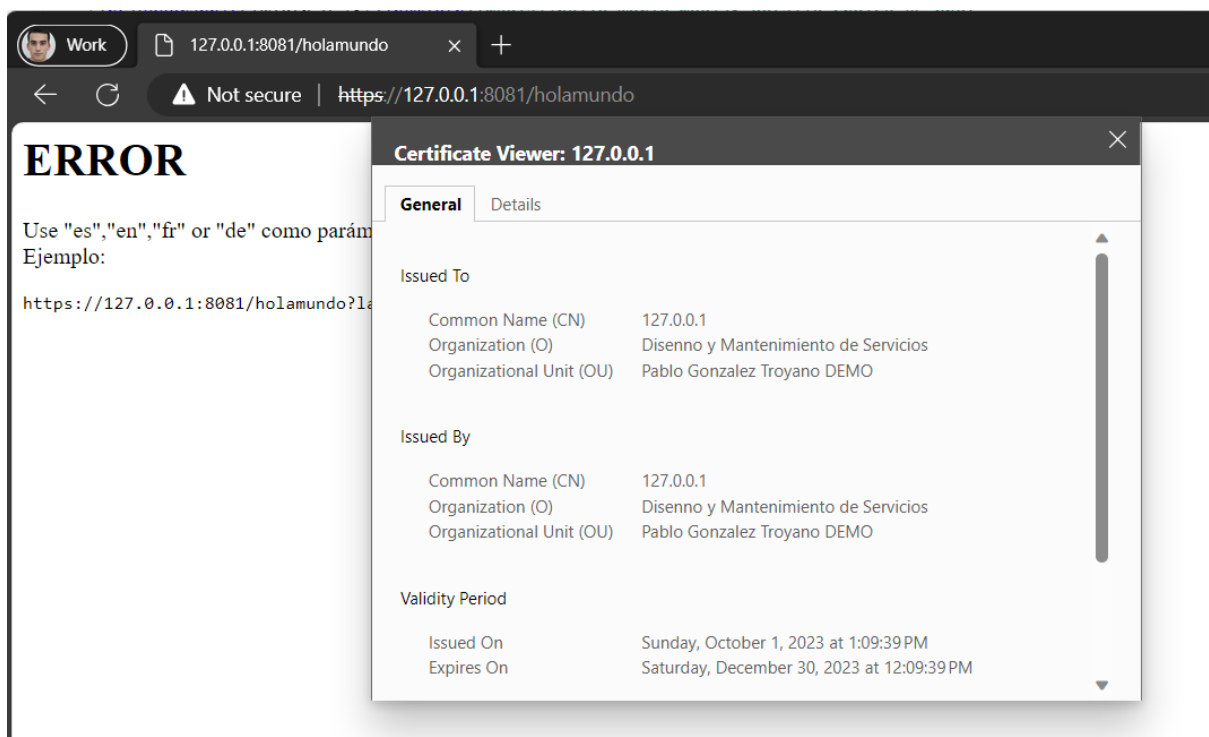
Work

127.0.0.1:8081/holamundo

Not secure | https://127.0.0.1:8081/holamundo

ERROR

Use "es","en","fr" or "de" como parám
Ejemplo:

https://127.0.0.1:8081/holamundo?la

Certificate Viewer: 127.0.0.1

General Details

Issued To

| | |
|---|---|
| Common Name (CN) | 127.0.0.1 |
| Organization (O) | Disenno y Mantenimiento de Servicios |
| Organizational Unit (OU) | Pablo Gonzalez Troyano DEMO |

Issued By

| | |
|---|---|
| Common Name (CN) | 127.0.0.1 |
| Organization (O) | Disenno y Mantenimiento de Servicios |
| Organizational Unit (OU) | Pablo Gonzalez Troyano DEMO |

Validity Period

| | |
|---|---|
| Issued On | Sunday, October 1, 2023 at 1:09:39 PM |
| Expires On | Saturday, December 30, 2023 at 12:09:39 PM |